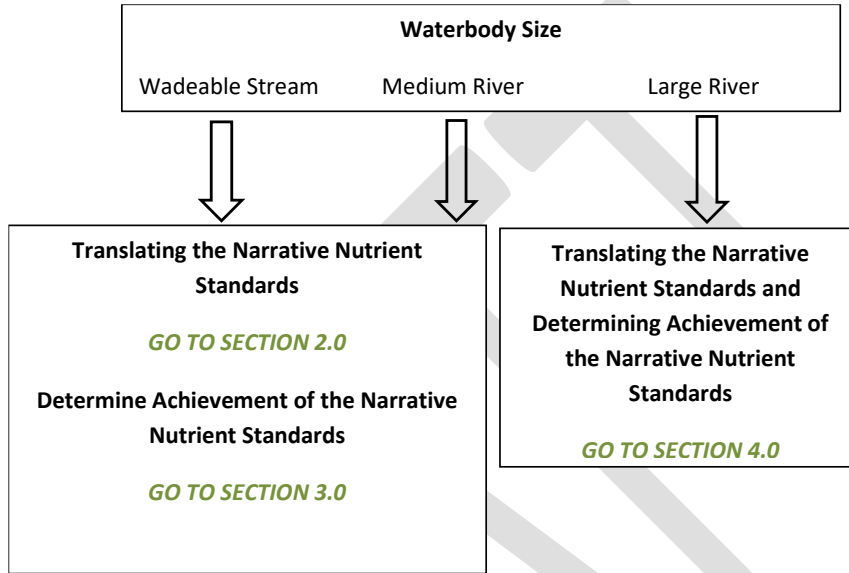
**Waterbody Size**

Wadeable Stream

Medium River

Large River

**Translating the Narrative Nutrient Standards**

*GO TO SECTION 2.0*

**Determine Achievement of the Narrative Nutrient Standards**

*GO TO SECTION 3.0*

**Translating the Narrative Nutrient Standards and Determining Achievement of the Narrative Nutrient Standards**

*GO TO SECTION 4.0*